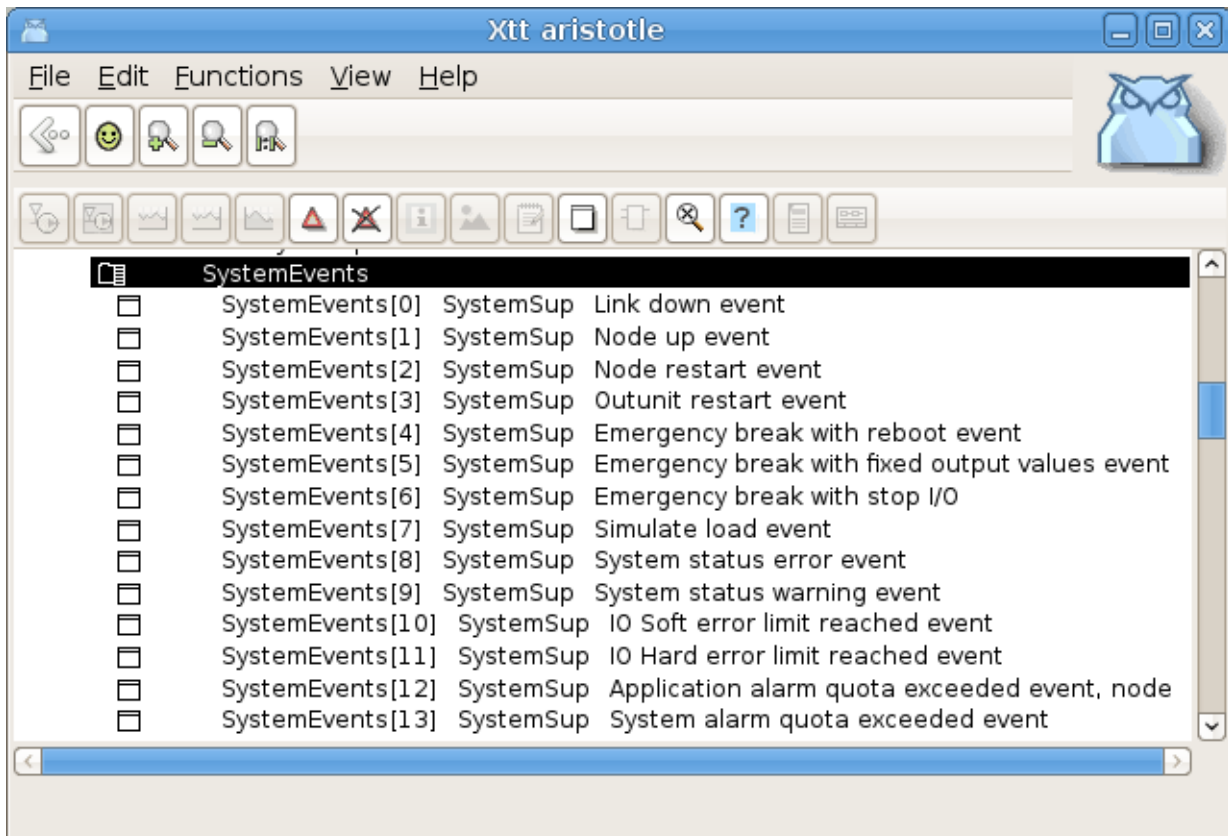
Xtt aristotle

File Edit Functions View Help

SystemEvents
SystemEvents[0] SystemSup Link down event
SystemEvents[1] SystemSup Node up event
SystemEvents[2] SystemSup Node restart event
SystemEvents[3] SystemSup Outunit restart event
SystemEvents[4] SystemSup Emergency break with reboot event
SystemEvents[5] SystemSup Emergency break with fixed output values event
SystemEvents[6] SystemSup Emergency break with stop I/O
SystemEvents[7] SystemSup Simulate load event
SystemEvents[8] SystemSup System status error event
SystemEvents[9] SystemSup System status warning event
SystemEvents[10] SystemSup IO Soft error limit reached event
SystemEvents[11] SystemSup IO Hard error limit reached event
SystemEvents[12] SystemSup Application alarm quota exceeded event, node
SystemEvents[13] SystemSup System alarm quota exceeded event